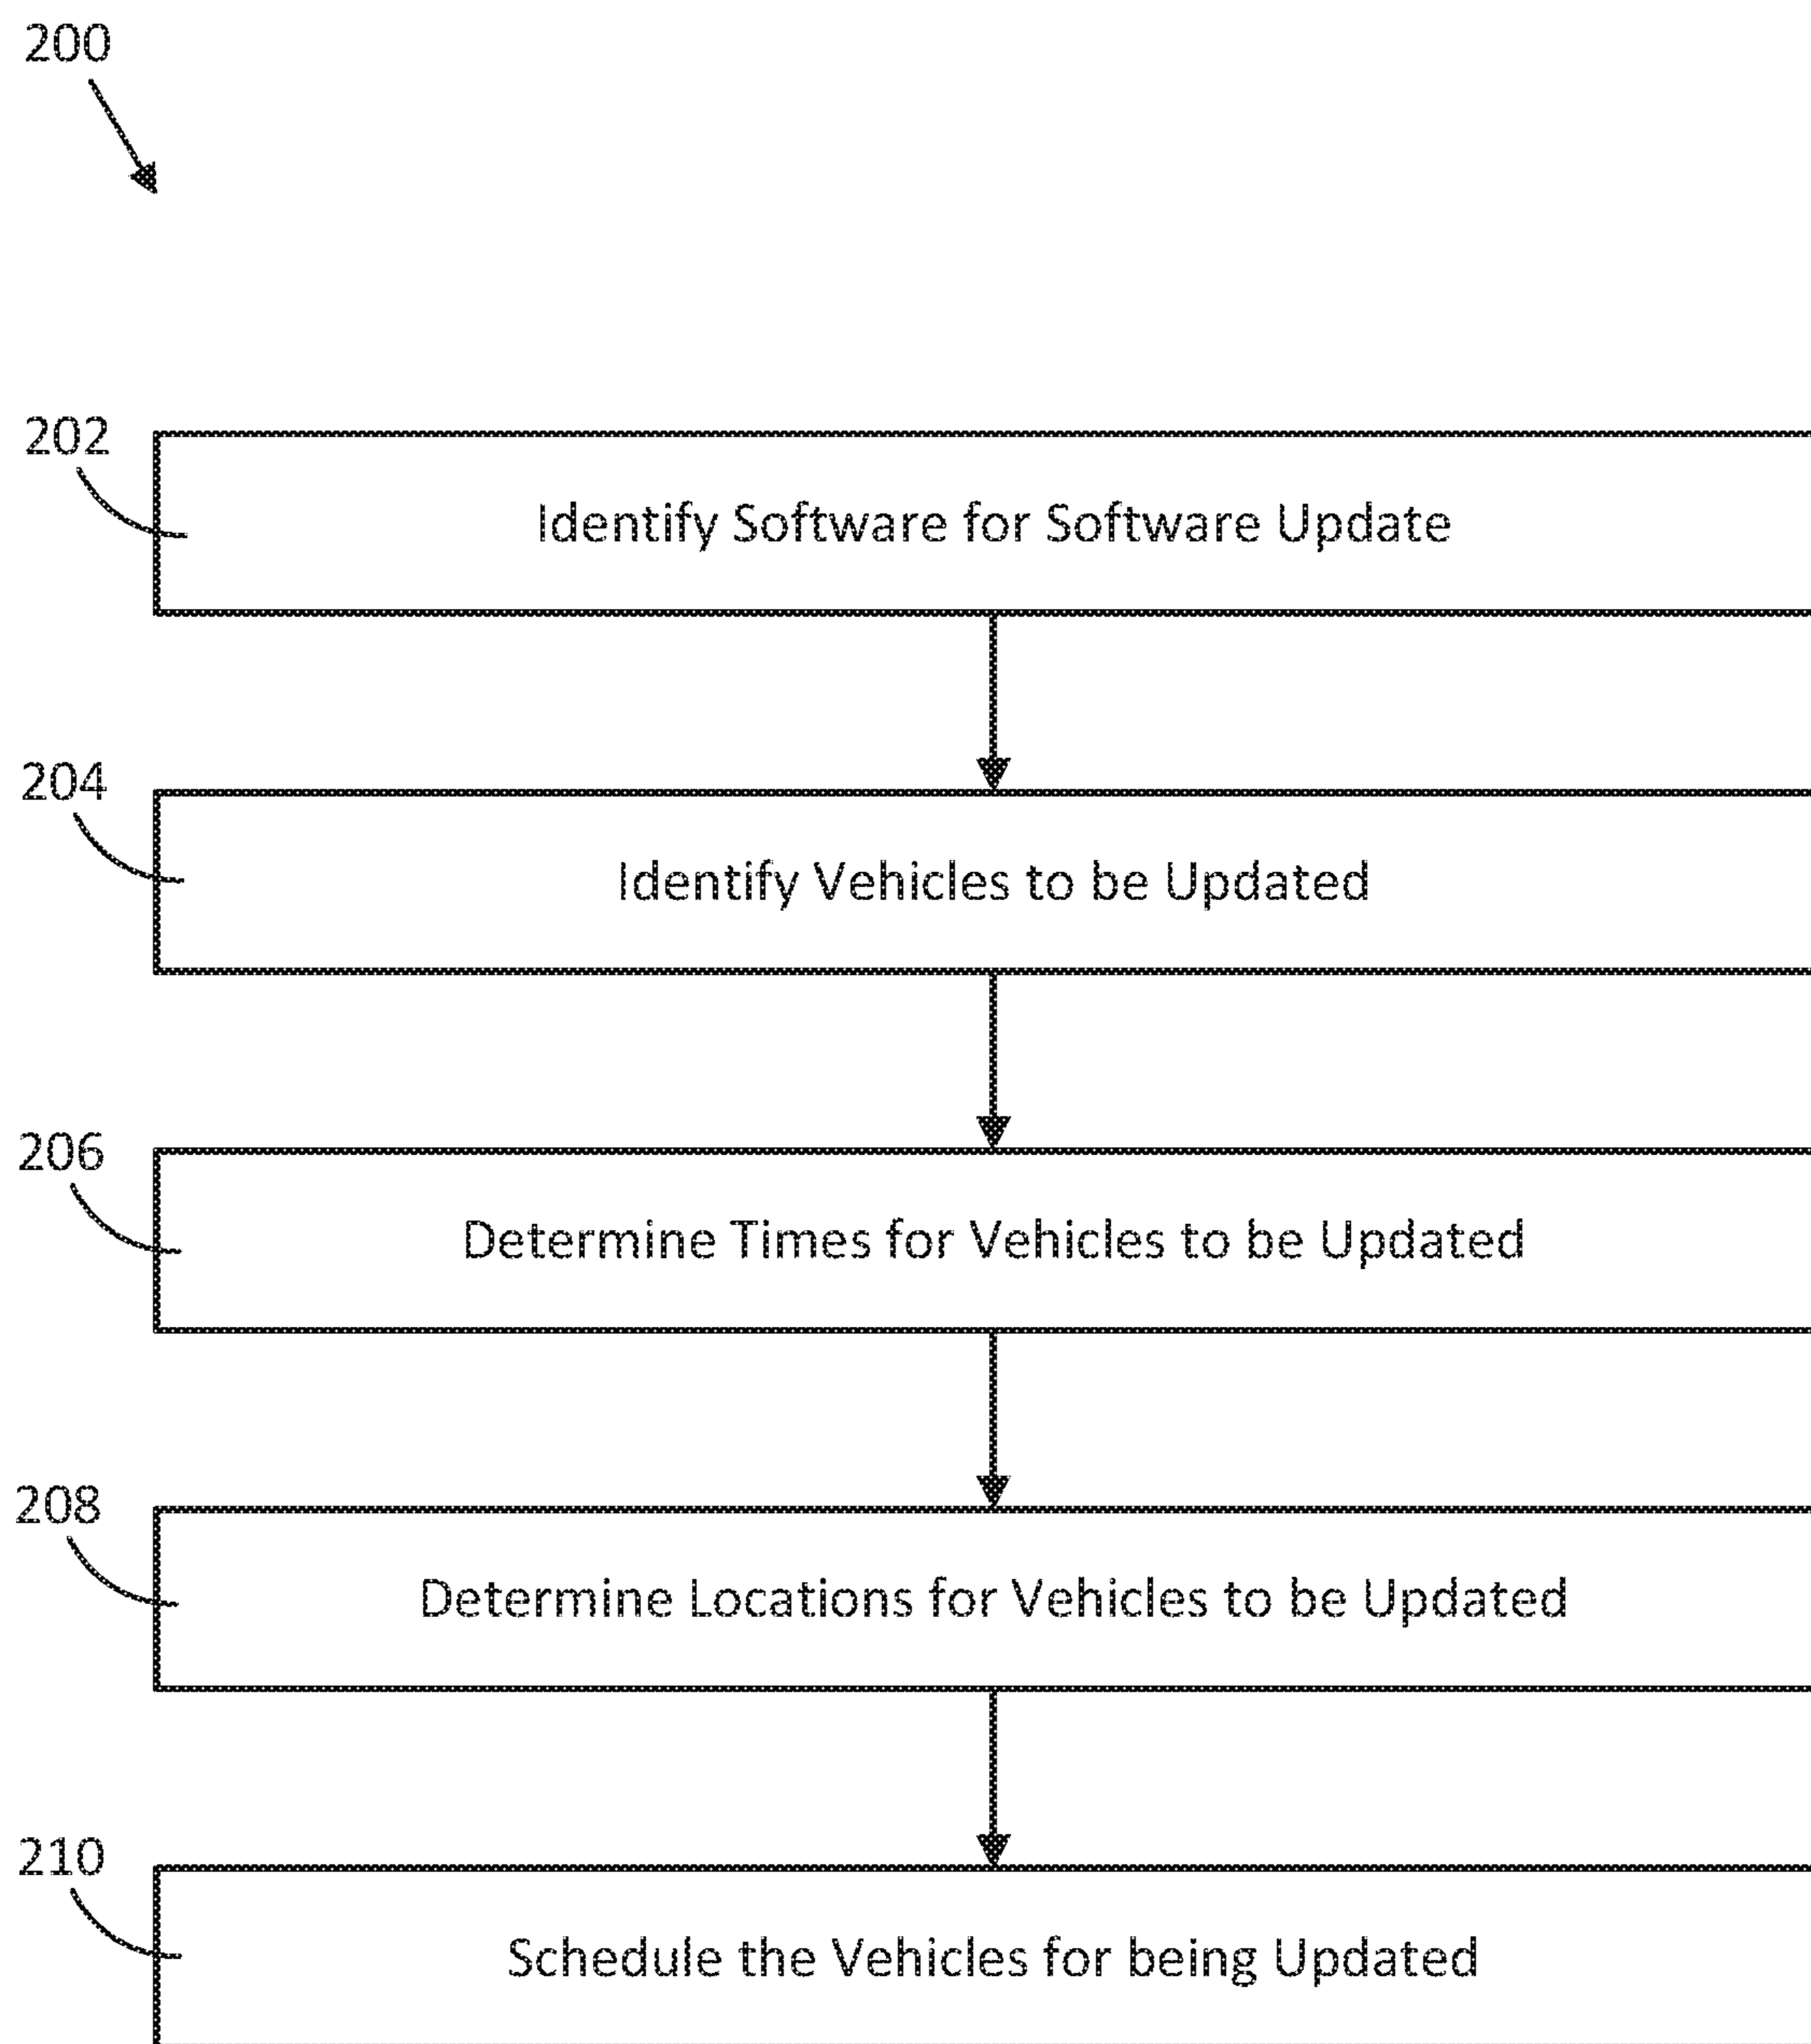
200

202

Identify Software for Software Update

204

Identify Vehicles to be Updated

206

Determine Times for Vehicles to be Updated

208

Determine Locations for Vehicles to be Updated

210

Schedule the Vehicles for being Updated